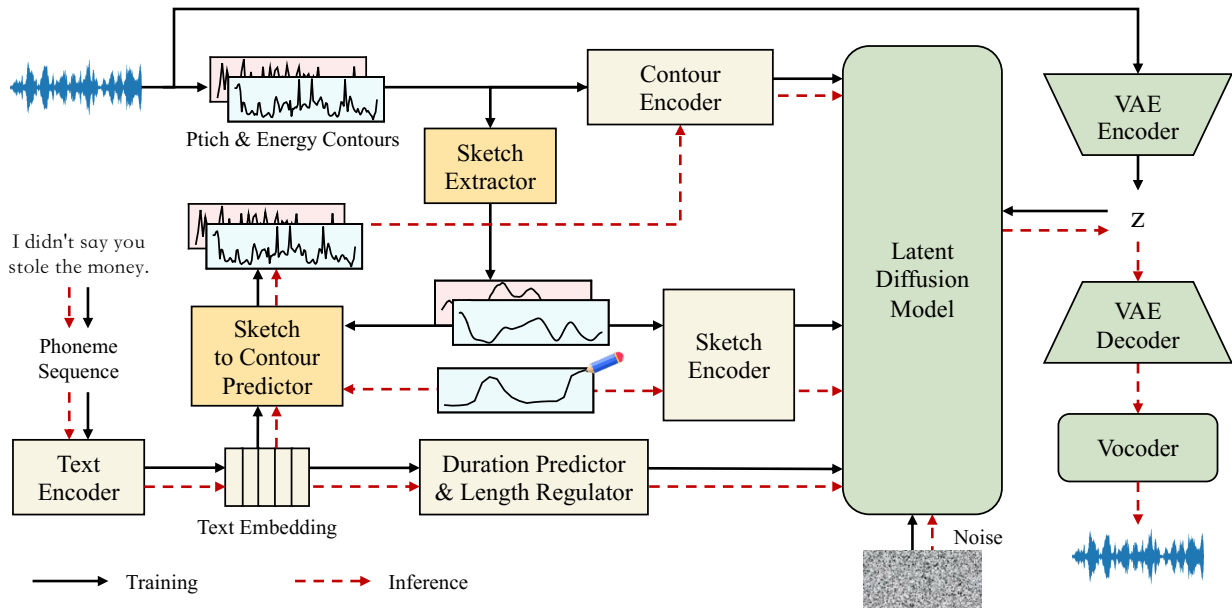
Ptich & Energy Contours

Contour Encoder

Sketch Extractor

Latent Diffusion Model

VAE Encoder

z

VAE Decoder

Vocoder

I didn't say you stole the money.

Phoneme Sequence

Sketch to Contour Predictor

Sketch Encoder

Text Encoder

Text Embedding

Duration Predictor & Length Regulator

Noise

Training

Inference